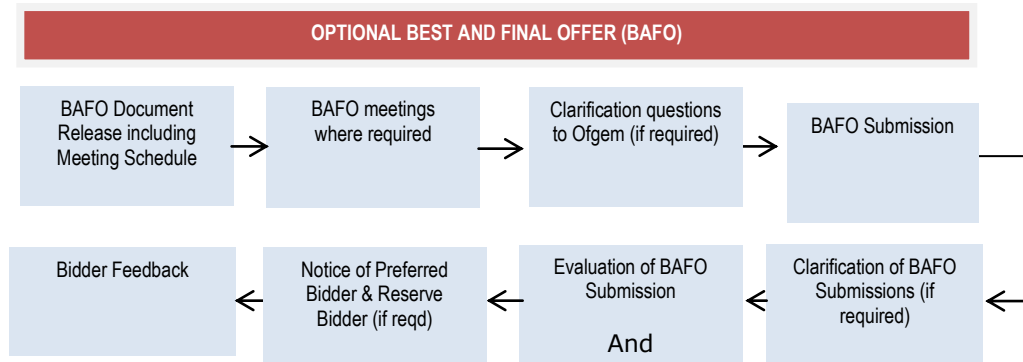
OPTIONAL BEST AND FINAL OFFER (BAFO)

BAFO Document Release including Meeting Schedule

BAFO meetings where required

Clarification questions to Ofgem (if required)

BAFO Submission

Clarification of BAFO Submissions (if required)

Evaluation of BAFO Submission

And

Notice of Preferred Bidder & Reserve Bidder (if reqd)

Bidder Feedback